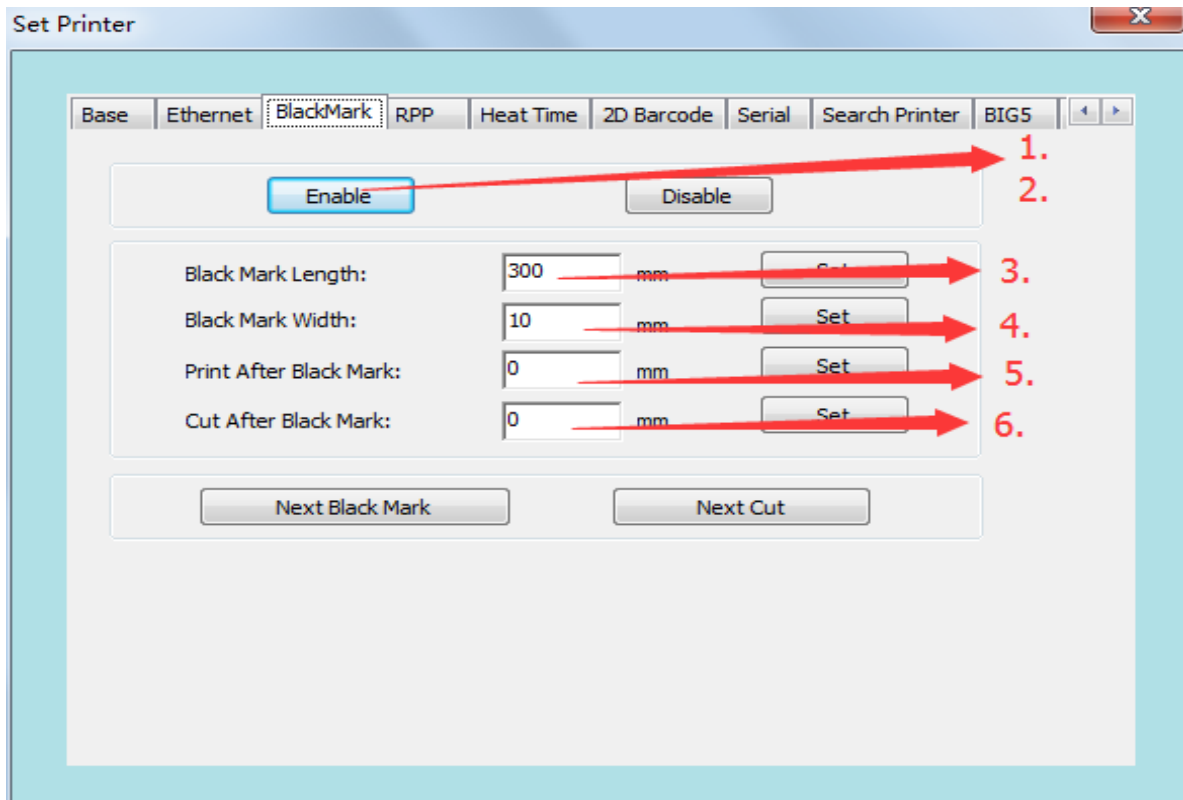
Set Printer

Base | Ethernet | BlackMark | RPP | Heat Time | 2D Barcode | Serial | Search Printer | BIG5

1.
Enable
Disable
2.

Black Mark Length: 300 mm Set
3.
Black Mark Width: 10 mm Set
4.
Print After Black Mark: 0 mm Set
5.
Cut After Black Mark: 0 mm Set
6.

Next Black Mark
Next Cut